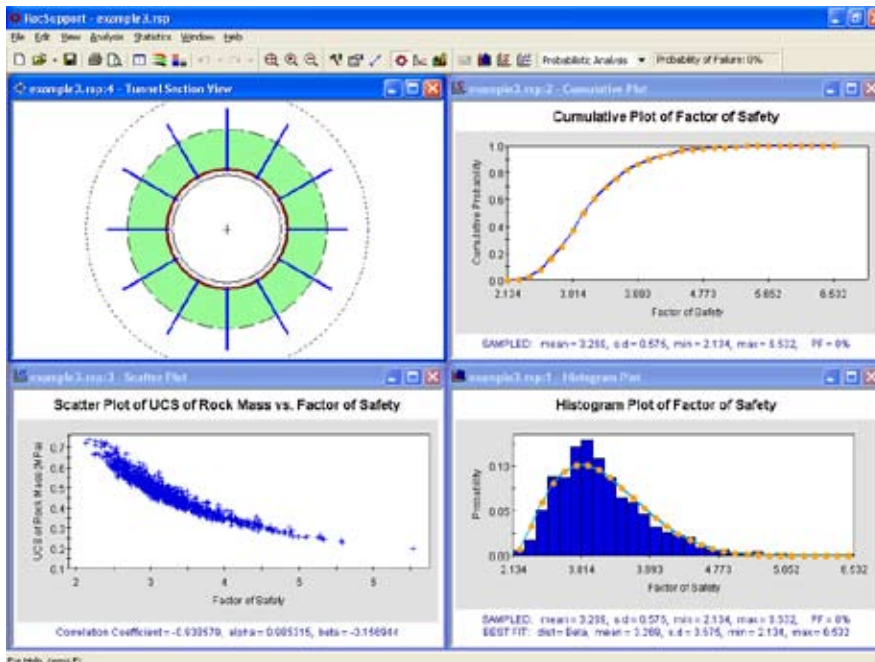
RocSupport - example3.rsp

File Edit View Analysis Statistics Window Help

Probabilistic Analysis ▾ Probability of Failure: 0%

example3.rsp:4 - Tunnel Section View

example3.rsp:2 - Cumulative Plot

Cumulative Plot of Factor of Safety

Cumulative Probability

1.0
0.8
0.6
0.4
0.2
0.0

2.134 3.014 3.893 4.773 5.652 6.532

Factor of Safety

SAMPLED: mean = 3.255, s.d = 0.575, min = 2.134, max = 6.532, PF = 0%

example3.rsp:3 - Scatter Plot

Scatter Plot of UCS of Rock Mass vs. Factor of Safety

UCS of Rock Mass (MPa)

0.7
0.6
0.5
0.4
0.3
0.2
0.1

2 3 4 5 6

Factor of Safety

Correlation Coefficient = -0.930579, alpha = 0.085315, beta = -3.156944

example3.rsp:1 - Histogram Plot

Histogram Plot of Factor of Safety

Probability

0.10
0.05
0.00

2.134 3.014 3.893 4.773 5.652 6.532

Factor of Safety

SAMPLED: mean = 3.255, s.d = 0.575, min = 2.134, max = 5.532, PF = 0%
BEST FIT: dist = Beta, mean = 3.269, s.d = 3.576, min = 2.134, max = 6.532

For Help, press F1